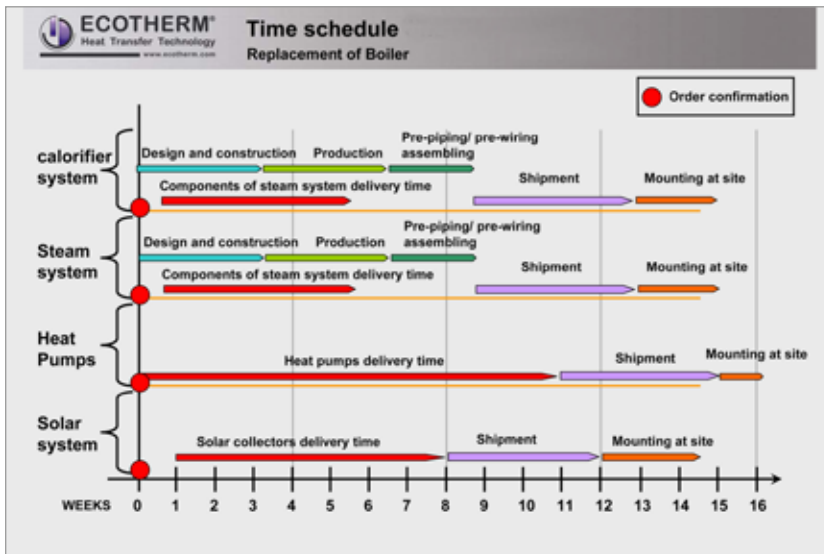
ECOTHERM®
Heat Transfer Technology
www.ecotherm.com

Time schedule
Replacement of Boiler

Order confirmation

calorifier system
Design and construction
Production
Pre-piping/ pre-wiring assembling
Components of steam system delivery time
Shipment
Mounting at site

Steam system
Design and construction
Production
Pre-piping/ pre-wiring assembling
Components of steam system delivery time
Shipment
Mounting at site

Heat Pumps
Heat pumps delivery time
Shipment
Mounting at site

Solar system
Solar collectors delivery time
Shipment
Mounting at site

WEEKS 0 1 2 3 4 5 6 7 8 9 10 11 12 13 14 15 16